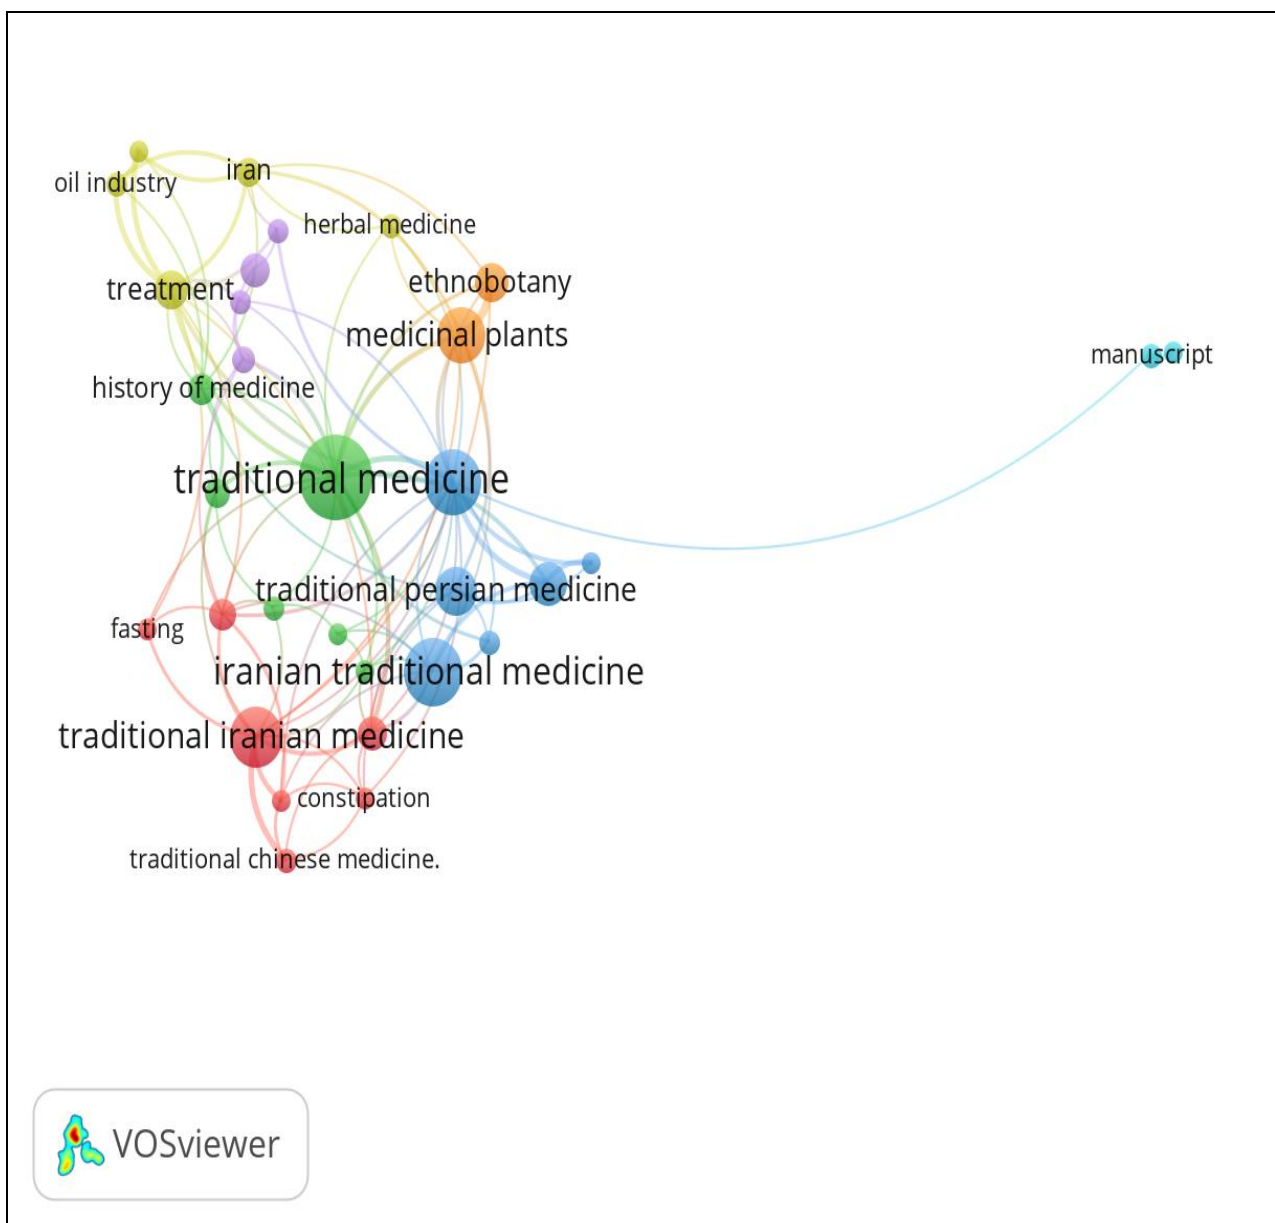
oil industry
iran
herbal medicine
treatment
ethnobotany
medicinal plants
manuscript
history of medicine
traditional medicine
traditional persian medicine
fasting
iranian traditional medicine
traditional iranian medicine
constipation
traditional chinese medicine.
VOSviewer